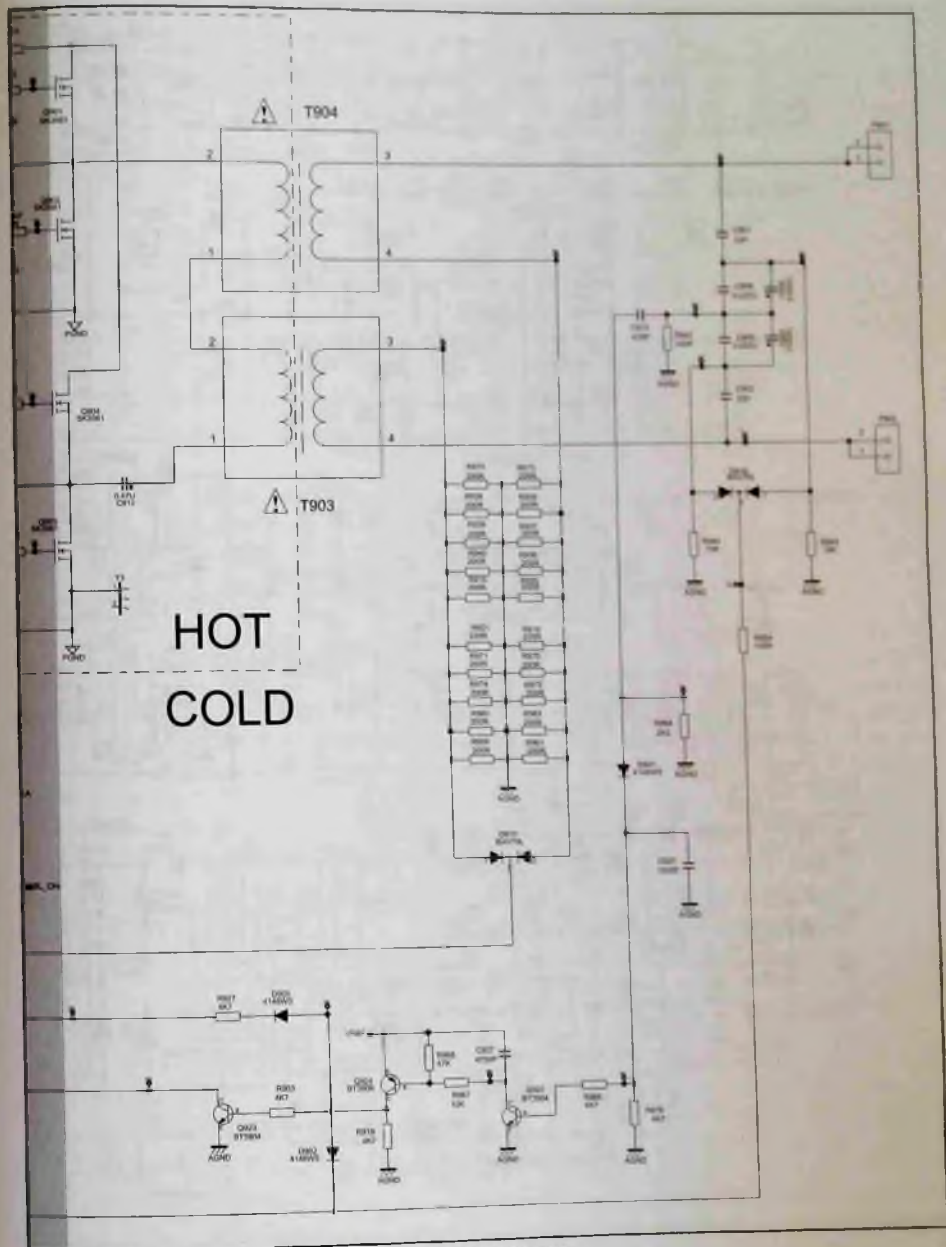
T904

2
3
1
4
2
3
1
4

Q904
SK3061

0.47U
C913

T903

HOT

COLD

PGND

PGND

AGND

R907
4K7

D903
4148WS

R903
4K7

Q903
BT3904

D902
4148WS

R908
47K

C907

Q902
BT3904

R918
4K7

R917
10K

Q901
BT3904

R906
4K7

R978
4K7

AGND

AGND

AGND

AGND